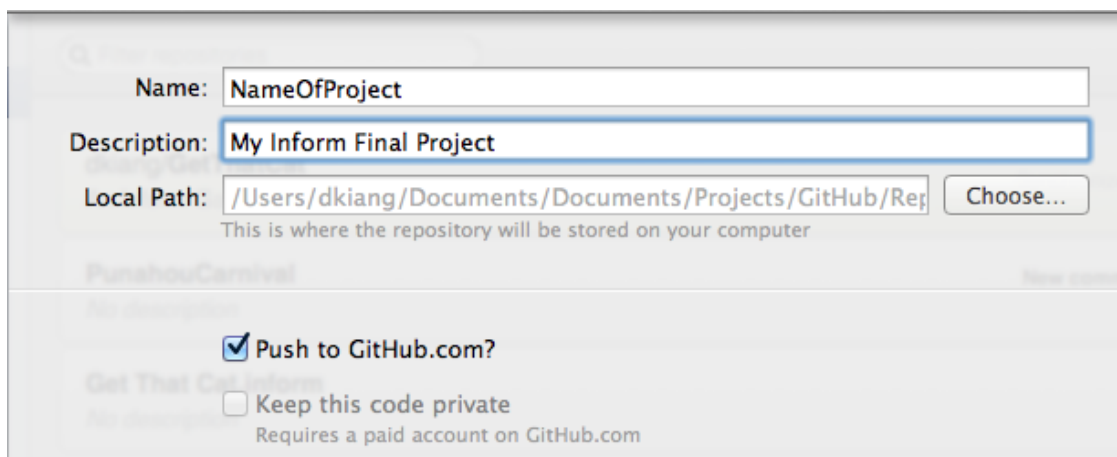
Name: NameOfProject

Description: My Inform Final Project

Local Path: /Users/dkiang/Documents/Documents/Projects/GitHub/Rep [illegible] Choose...

This is where the repository will be stored on your computer

PunahouCarnival

No description

Push to GitHub.com?

Get That Cat Inform

Keep this code private

Requires a paid account on GitHub.com